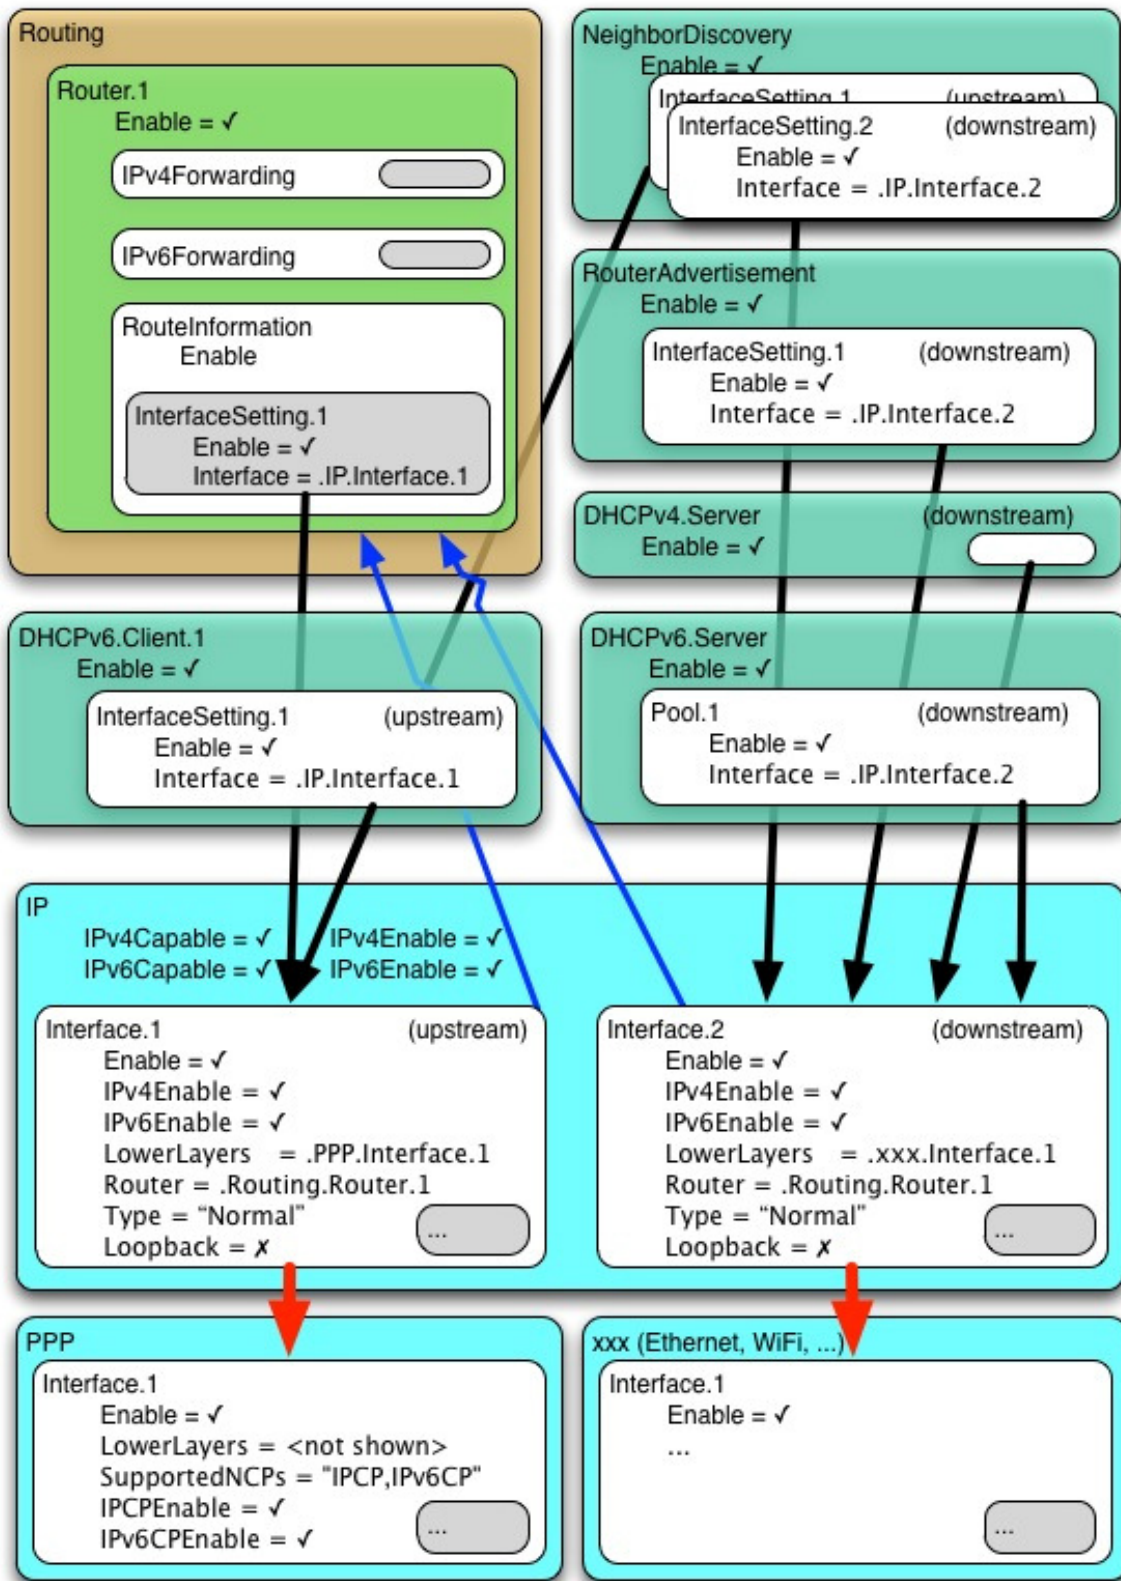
Routing

Router.1
Enable = ✓

IPv4Forwarding

IPv6Forwarding

RouteInformation
Enable

InterfaceSetting.1
Enable = ✓
Interface = .IP.Interface.1

NeighborDiscovery
Enable = ✓

InterfaceSetting.1 (upstream)

InterfaceSetting.2 (downstream)
Enable = ✓
Interface = .IP.Interface.2

RouterAdvertisement
Enable = ✓

InterfaceSetting.1 (downstream)
Enable = ✓
Interface = .IP.Interface.2

DHCPv4.Server (downstream)
Enable = ✓

DHCPv6.Client.1
Enable = ✓

InterfaceSetting.1 (upstream)
Enable = ✓
Interface = .IP.Interface.1

DHCPv6.Server
Enable = ✓

Pool.1 (downstream)
Enable = ✓
Interface = .IP.Interface.2

IP
IPv4Capable = ✓
IPv6Capable = ✓
IPv4Enable = ✓
IPv6Enable = ✓

Interface.1 (upstream)
Enable = ✓
IPv4Enable = ✓
IPv6Enable = ✓
LowerLayers = .PPP.Interface.1
Router = .Routing.Router.1
Type = "Normal"
Loopback = ✗
...

Interface.2 (downstream)
Enable = ✓
IPv4Enable = ✓
IPv6Enable = ✓
LowerLayers = .xxx.Interface.1
Router = .Routing.Router.1
Type = "Normal"
Loopback = ✗
...

PPP

Interface.1
Enable = ✓
LowerLayers = <not shown>
SupportedNCPs = "IPCP,IPv6CP"
IPCPEnable = ✓
IPv6CPEnable = ✓
...

xxx (Ethernet, WiFi, ...)

Interface.1
Enable = ✓
...
...